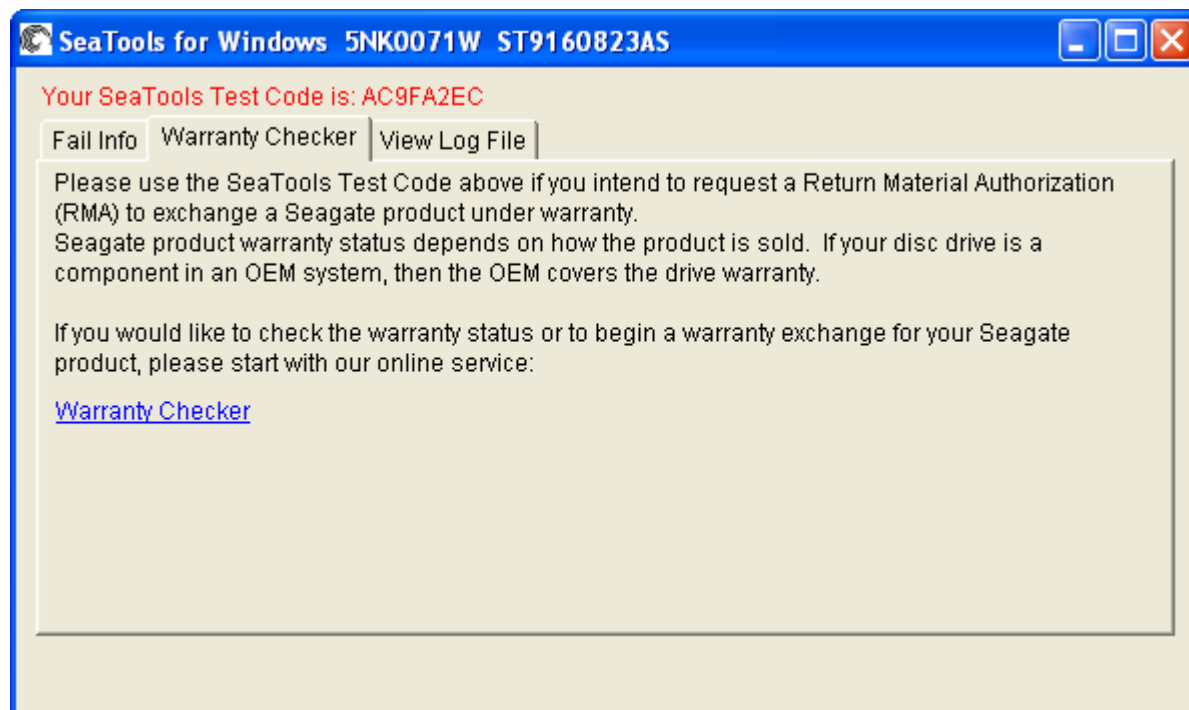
SeaTools for Windows 5NK0071W ST9160823AS

Your SeaTools Test Code is: AC9FA2EC

Fail Info | Warranty Checker | View Log File

Please use the SeaTools Test Code above if you intend to request a Return Material Authorization (RMA) to exchange a Seagate product under warranty.
Seagate product warranty status depends on how the product is sold. If your disc drive is a component in an OEM system, then the OEM covers the drive warranty.

If you would like to check the warranty status or to begin a warranty exchange for your Seagate product, please start with our online service:

Warranty Checker